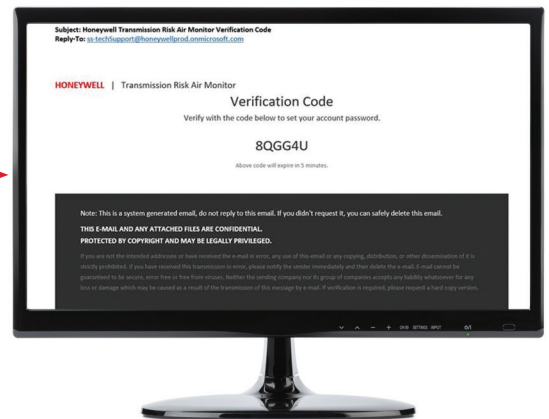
Subject: Honeywell Transmission Risk Air Monitor Verification Code
Reply-To: ss-techsupport@honeywellprod.onmicrosoft.com

HONEYWELL | Transmission Risk Air Monitor

Verification Code

Verify with the code below to set your account password.

8QGG4U

Above code will expire in 5 minutes.

Note: This is a system generated email, do not reply to this email. If you didn't request it, you can safely delete this email.

THIS E-MAIL AND ANY ATTACHED FILES ARE CONFIDENTIAL.
PROTECTED BY COPYRIGHT AND MAY BE LEGALLY PRIVILEGED.

If you are not the intended addressee or have received the e-mail in error, any use of this e-mail or any copying, distribution, or other dissemination of it is strictly prohibited. If you have received this transmission in error, please notify the sender immediately and then delete the e-mail. E-mail cannot be guaranteed to be secure, error free or free from viruses. Neither the sending company nor its group of companies accepts any liability whatsoever for any loss or damage which may be caused as a result of the transmission of this message by e-mail. If verification is required, please request a hard copy version.

ON/IB SETTINGS INPUT